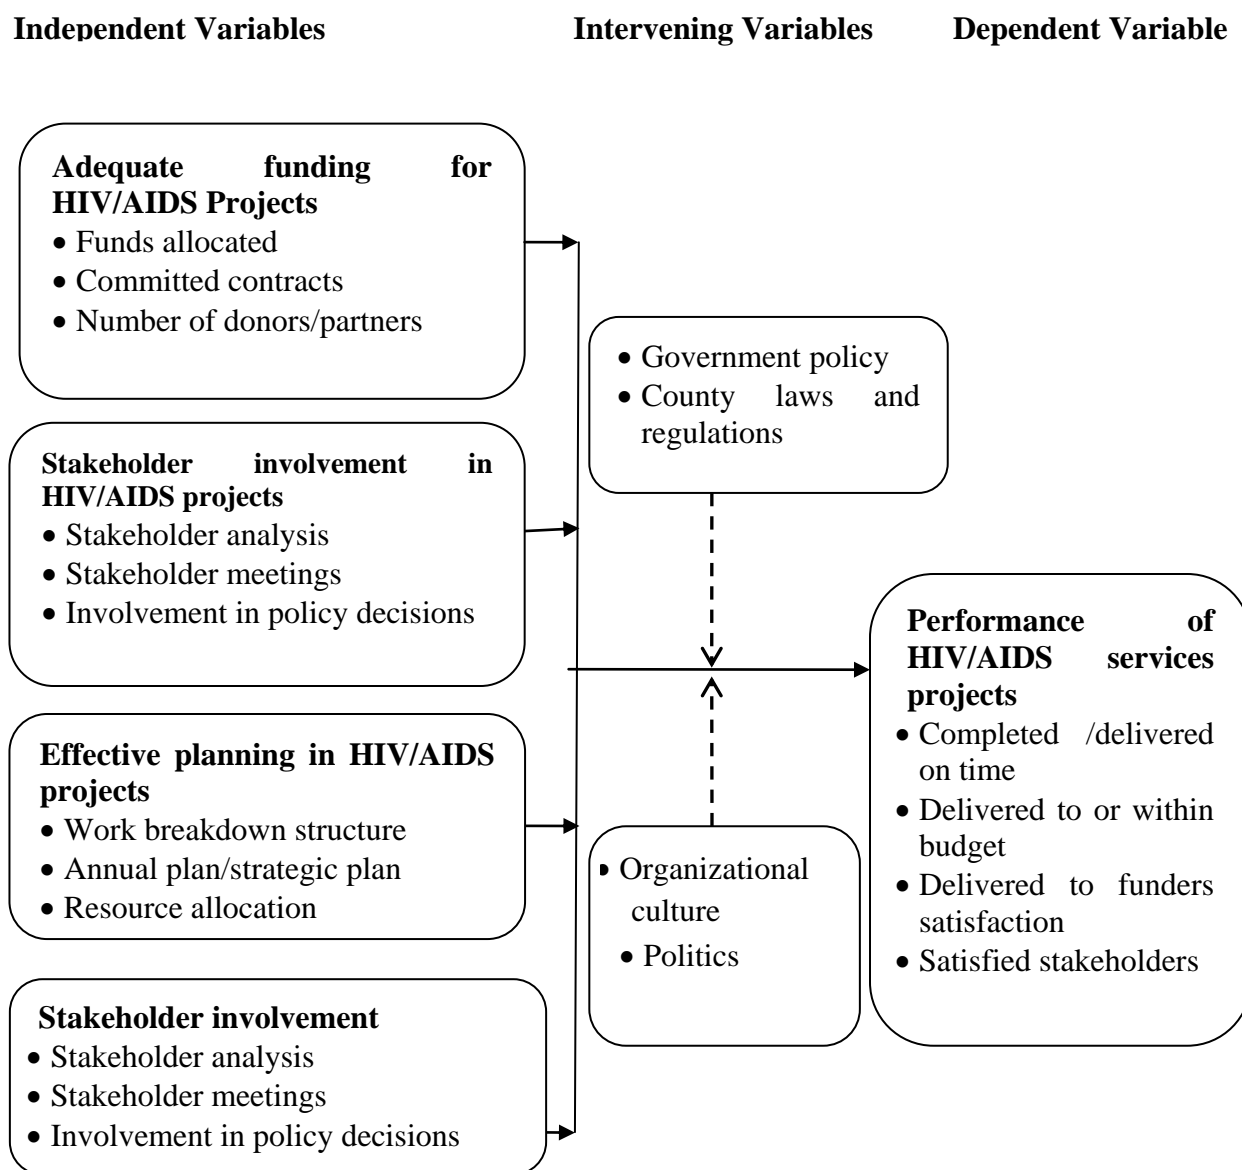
**Independent Variables** **Intervening Variables** **Dependent Variable**

**Adequate funding for HIV/AIDS Projects**
- Funds allocated
- Committed contracts
- Number of donors/partners

**Stakeholder involvement in HIV/AIDS projects**
- Stakeholder analysis
- Stakeholder meetings
- Involvement in policy decisions

**Effective planning in HIV/AIDS projects**
- Work breakdown structure
- Annual plan/strategic plan
- Resource allocation

**Stakeholder involvement**
- Stakeholder analysis
- Stakeholder meetings
- Involvement in policy decisions

- Government policy
- County laws and regulations

- Organizational culture
- Politics

**Performance of HIV/AIDS services projects**
- Completed /delivered on time
- Delivered to or within budget
- Delivered to funders satisfaction
- Satisfied stakeholders